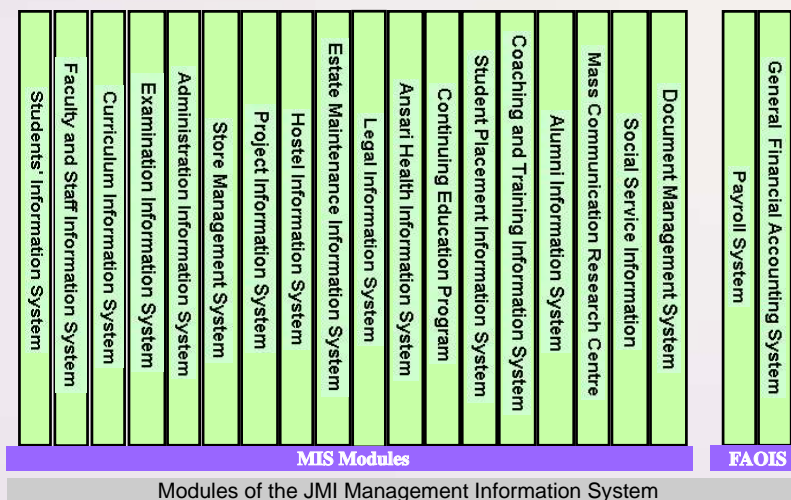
Students' Information System

Faculty and Staff Information System

Curriculum Information System

Examination Information System

Administration Information System

Store Management System

Project Information System

Hostel Information System

Estate Maintenance Information System

Legal Information System

Ansari Health Information System

Continuing Education Program

Student Placement Information System

Coaching and Training Information System

Alumni Information System

Mass Communication Research Centre

Social Service Information

Document Management System

Payroll System

General Financial Accounting System

MIS Modules

FAOIS

Modules of the JMI Management Information System